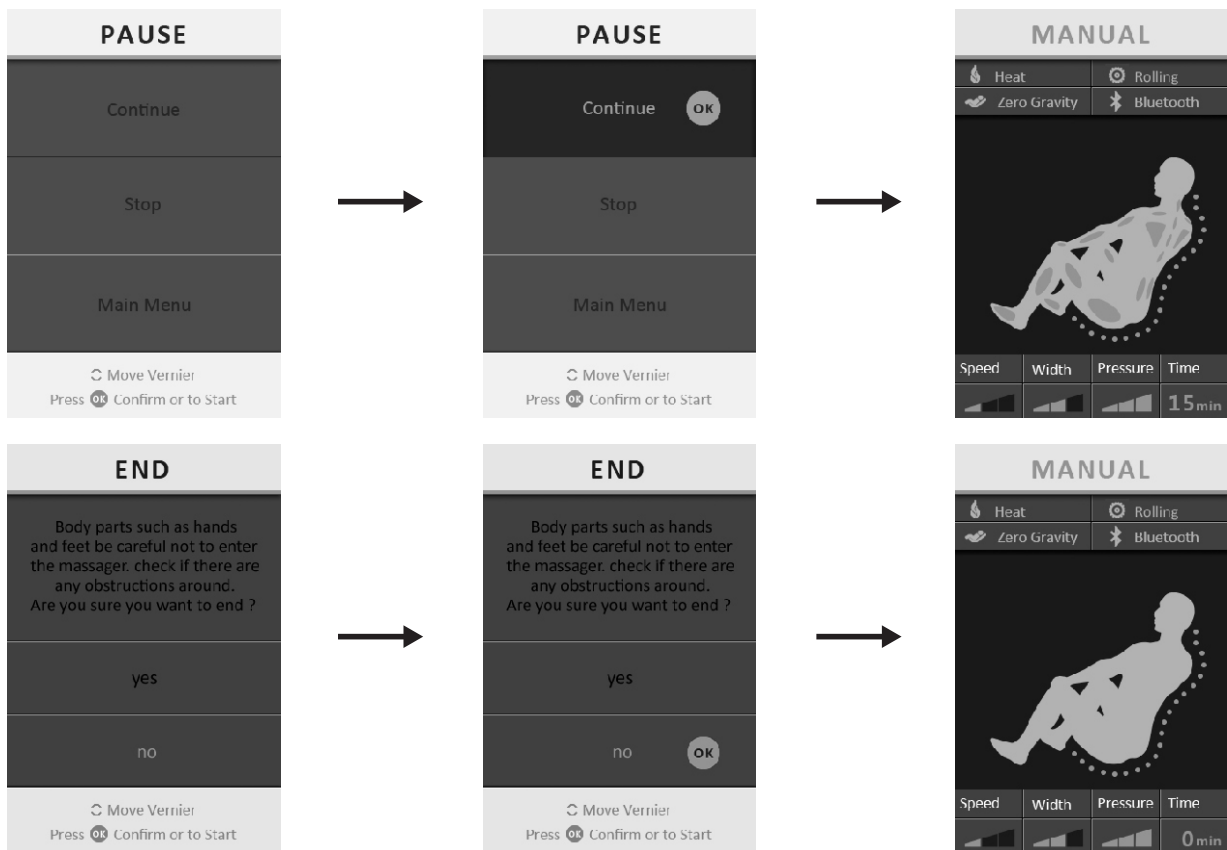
PAUSE

Continue

Stop

Main Menu

Move Vernier
Press OK Confirm or to Start

PAUSE

Continue OK

Stop

Main Menu

Move Vernier
Press OK Confirm or to Start

MANUAL

Heat
Rolling
Zero Gravity
Bluetooth

| Speed | Width | Pressure | Time |
|---|---|---|---|
| | | | 15min |

END

Body parts such as hands and feet be careful not to enter the massager. check if there are any obstructions around. Are you sure you want to end ?

yes

no

Move Vernier
Press OK Confirm or to Start

END

Body parts such as hands and feet be careful not to enter the massager. check if there are any obstructions around. Are you sure you want to end ?

yes

no OK

Move Vernier
Press OK Confirm or to Start

MANUAL

Heat
Rolling
Zero Gravity
Bluetooth

| Speed | Width | Pressure | Time |
|---|---|---|---|
| | | | 0min |